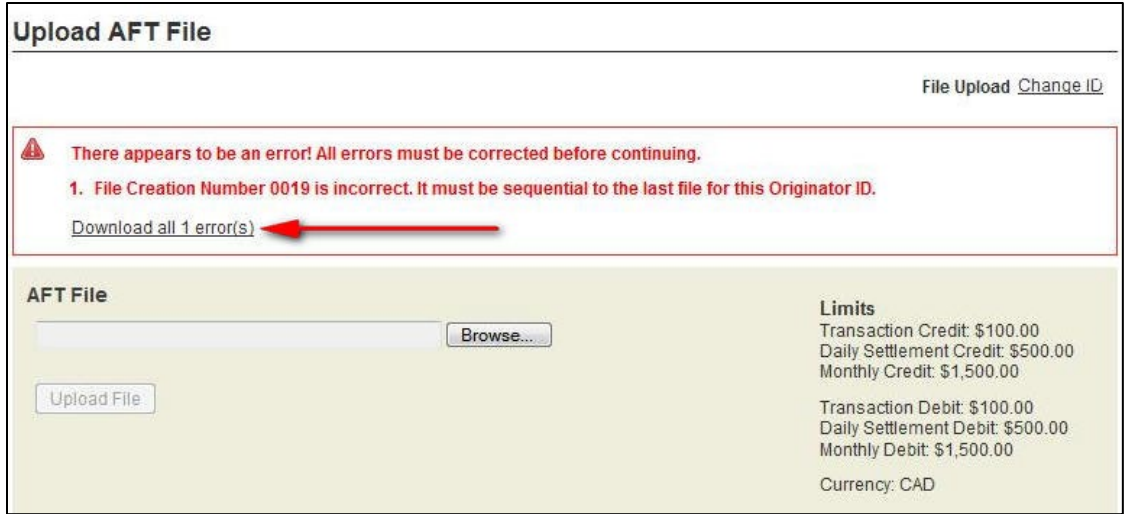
Upload AFT File

File Upload Change ID

There appears to be an error! All errors must be corrected before continuing.

1. File Creation Number 0019 is incorrect. It must be sequential to the last file for this Originator ID.

Download all 1 error(s)

AFT File

Browse...

Upload File

Limits
Transaction Credit: $100.00
Daily Settlement Credit: $500.00
Monthly Credit: $1,500.00

Transaction Debit: $100.00
Daily Settlement Debit: $500.00
Monthly Debit: $1,500.00

Currency: CAD